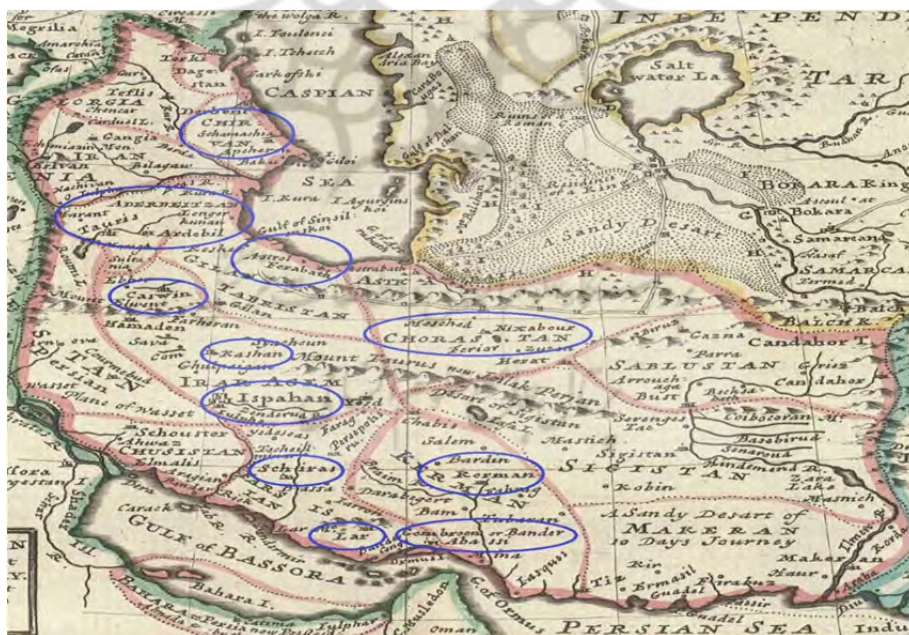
INDEPEND
TAR
Salt water La.
CASPIAN
SEA
GORGIA
Teflis
CHIR
Schamachia
VAN
Baku
IRAN
ADERBEITZAN
Tauris
Ardebil
Gulf of Sinsil
Astrol
Ferabath
GYLAN
TABRISTAN
ASTRA
A Sandy Desart
BOKARA King
Bokara
Samarcand
SAMARCAND
BALCH
Casbin
Hamadan
Sava
Com
Kashan
Mesched
Nixabour
CHORASSAN
Herat
Candahor
SABLUSTAN
Candahor
Mount Taurus
IRAK AGEM
Ispahan
Plane of Wasset
Schouster
CHUSISTAN
Schiras
Bardsir
Kerman
SIGISTAN
Salem
Bust
Kobin
Darabegert
Bam
Lar
Gombroon or Bander Abassi
A Sandy Desart of MAKERAN 10 Days Journey
GULF of BASSORA
Bahara I.
PERSIAN SEA
Indu